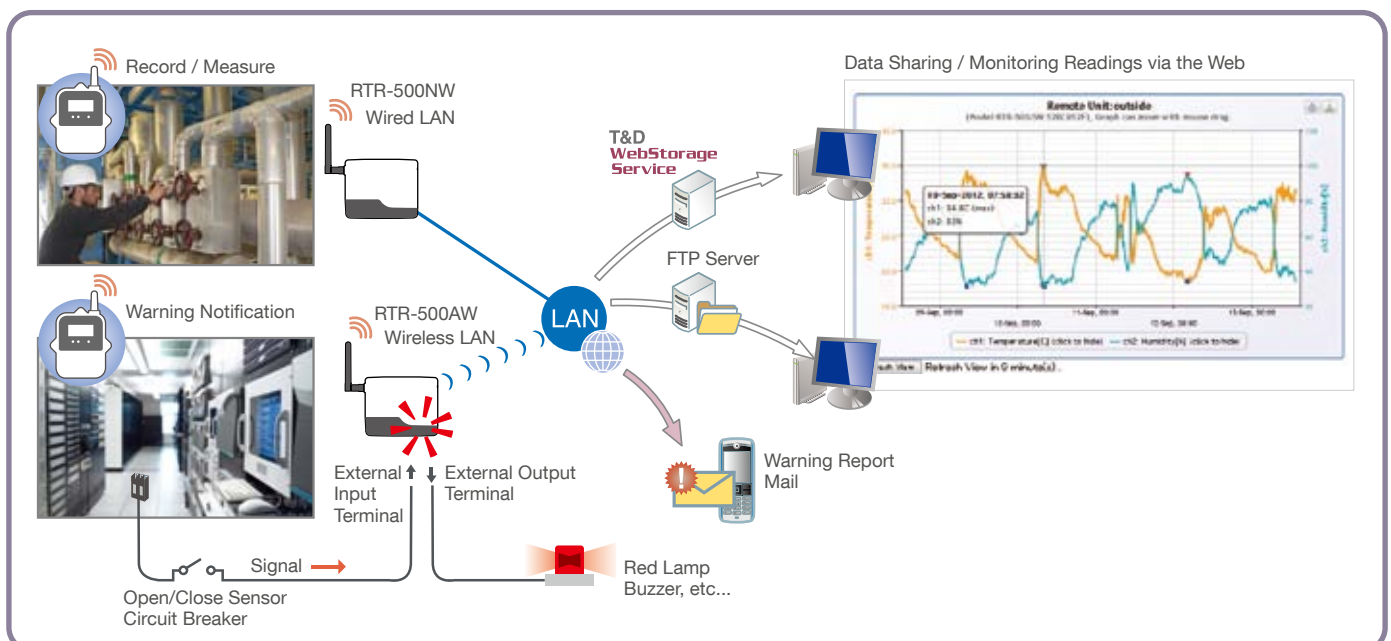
Record / Measure

RTR-500NW
Wired LAN

T&D
WebStorage
Service

Data Sharing / Monitoring Readings via the Web

Remote Unit: outside

09-Sep-2012, 07:58:32
ch1: 34.6C (max)
ch2: 53%

10-Sep, 00:00
11-Sep, 00:00
12-Sep, 00:00
13-Sep, 00:00

ch1: Temperature[C] (click to hide)
ch2: Humidity[%] (click to hide)

Refresh View in 0 minute(s).

FTP Server

Warning Notification

RTR-500AW
Wireless LAN

LAN

External Input Terminal

External Output Terminal

Warning Report Mail

Signal

Open/Close Sensor
Circuit Breaker

Red Lamp
Buzzer, etc...